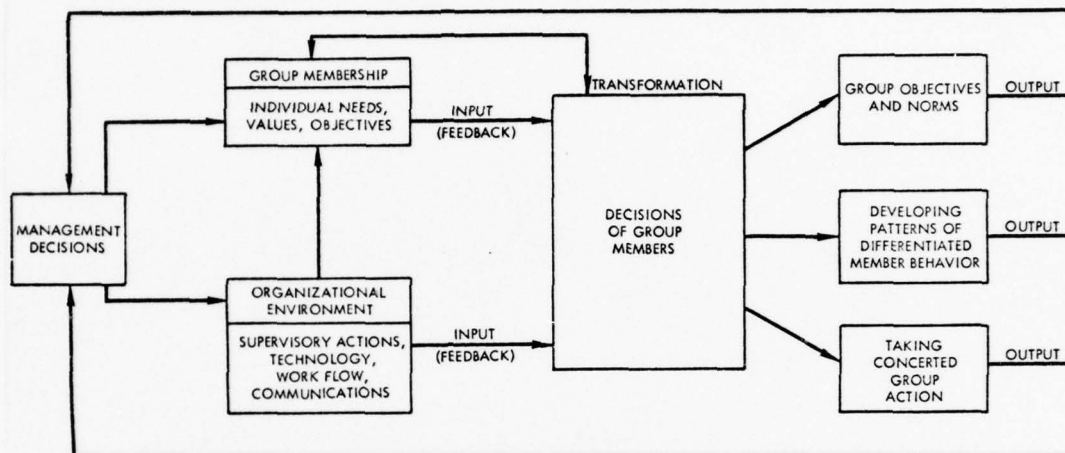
GROUP MEMBERSHIP

INDIVIDUAL NEEDS, VALUES, OBJECTIVES

INPUT (FEEDBACK)

TRANSFORMATION

GROUP OBJECTIVES AND NORMS

OUTPUT

MANAGEMENT DECISIONS

DECISIONS OF GROUP MEMBERS

DEVELOPING PATTERNS OF DIFFERENTIATED MEMBER BEHAVIOR

OUTPUT

ORGANIZATIONAL ENVIRONMENT

SUPERVISORY ACTIONS, TECHNOLOGY, WORK FLOW, COMMUNICATIONS

INPUT (FEEDBACK)

TAKING CONCERTED GROUP ACTION

OUTPUT